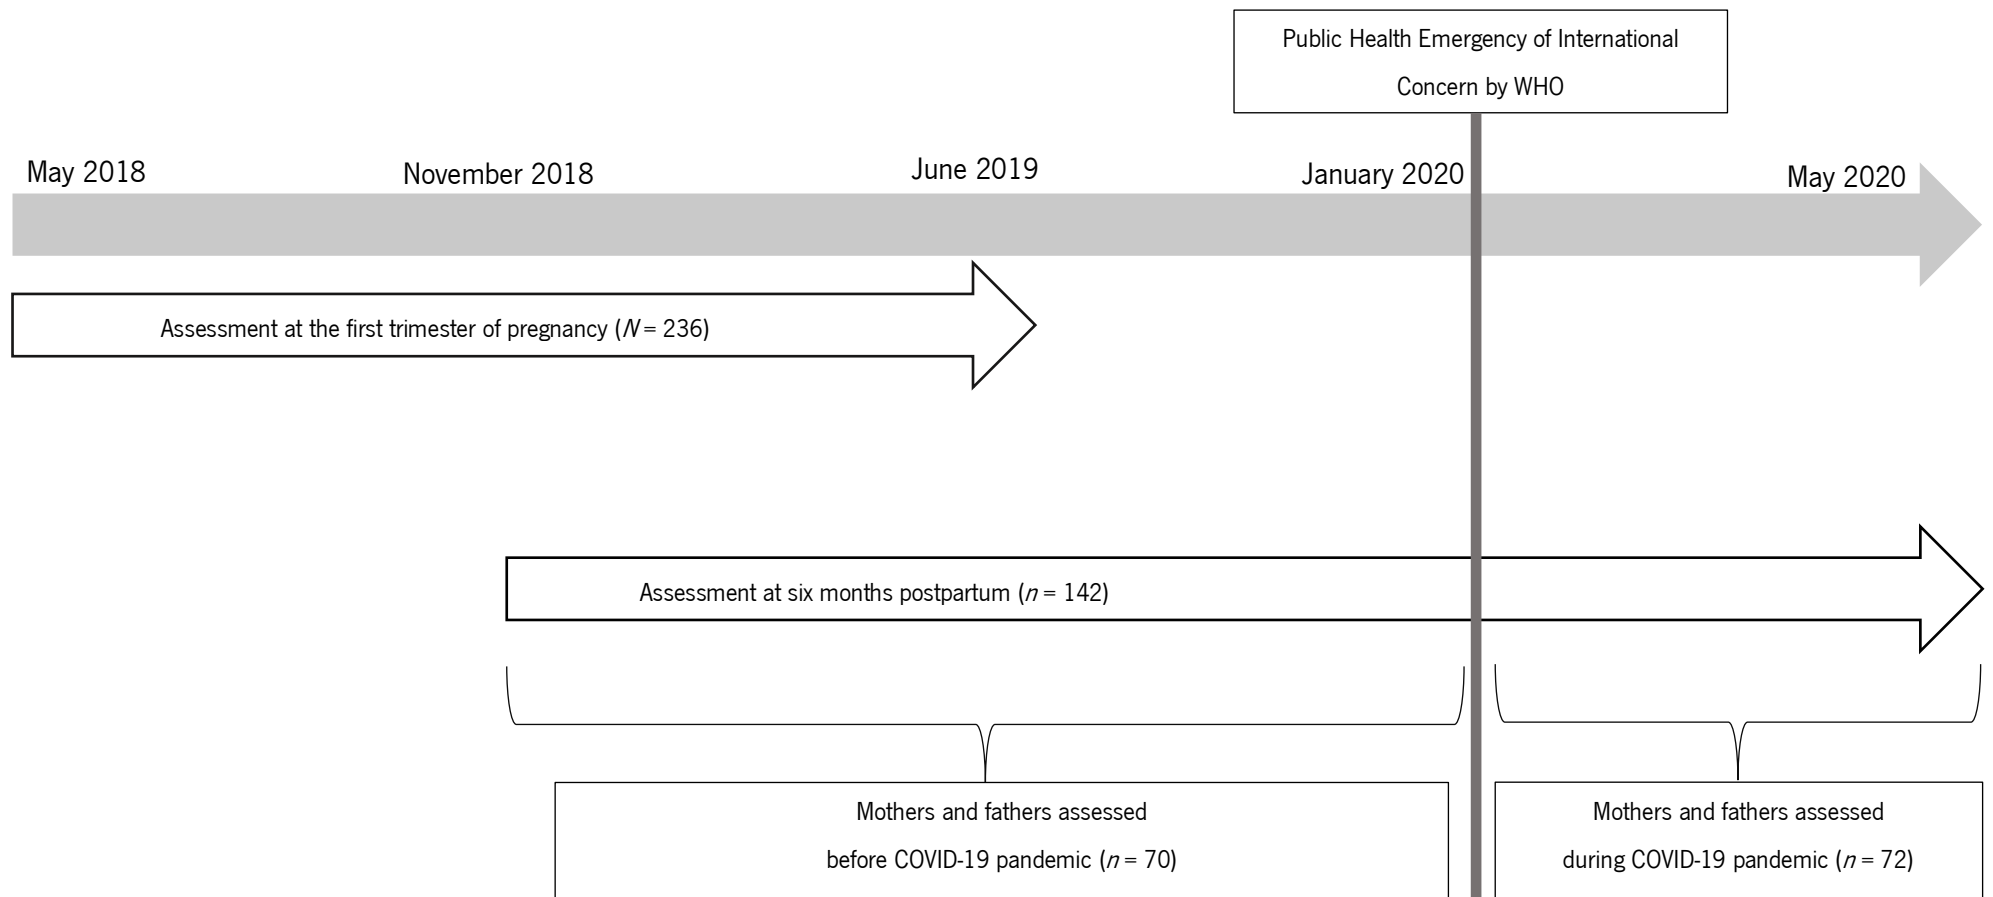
Public Health Emergency of International Concern by WHO

May 2018

November 2018

June 2019

January 2020

May 2020

Assessment at the first trimester of pregnancy ($N = 236$)

Assessment at six months postpartum ($n = 142$)

Mothers and fathers assessed before COVID-19 pandemic ($n = 70$)

Mothers and fathers assessed during COVID-19 pandemic ($n = 72$)